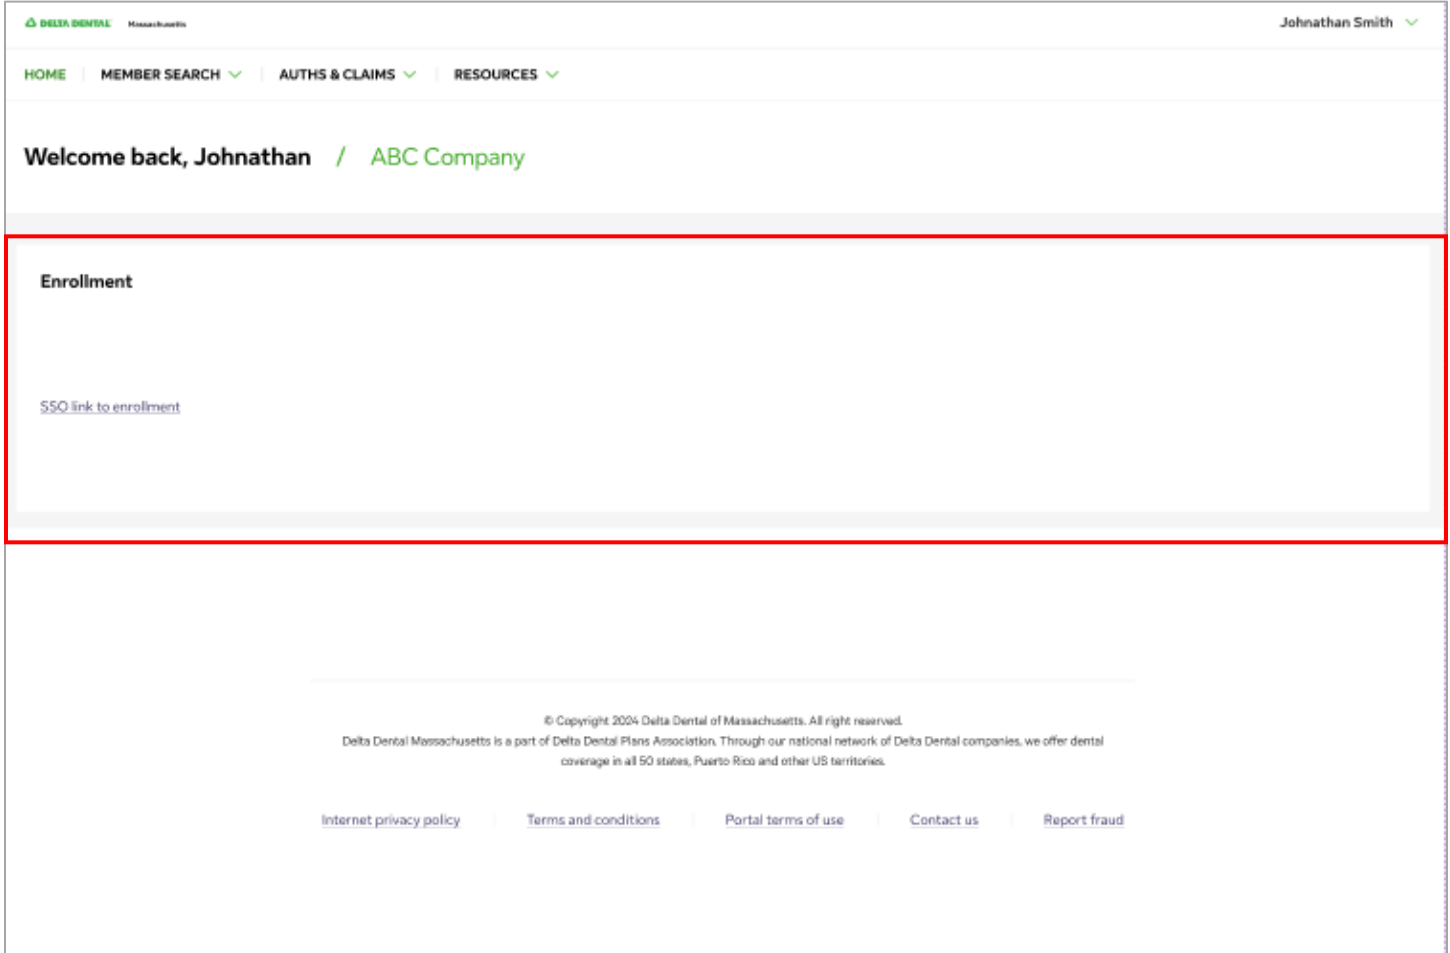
DELTA DENTAL Massachusetts

Johnathan Smith

HOME | MEMBER SEARCH | AUTHS & CLAIMS | RESOURCES

Welcome back, Johnathan / ABC Company

Enrollment

SSO link to enrollment

© Copyright 2024 Delta Dental of Massachusetts. All right reserved.
Delta Dental Massachusetts is a part of Delta Dental Plans Association. Through our national network of Delta Dental companies, we offer dental coverage in all 50 states, Puerto Rico and other US territories.

Internet privacy policy | Terms and conditions | Portal terms of use | Contact us | Report fraud